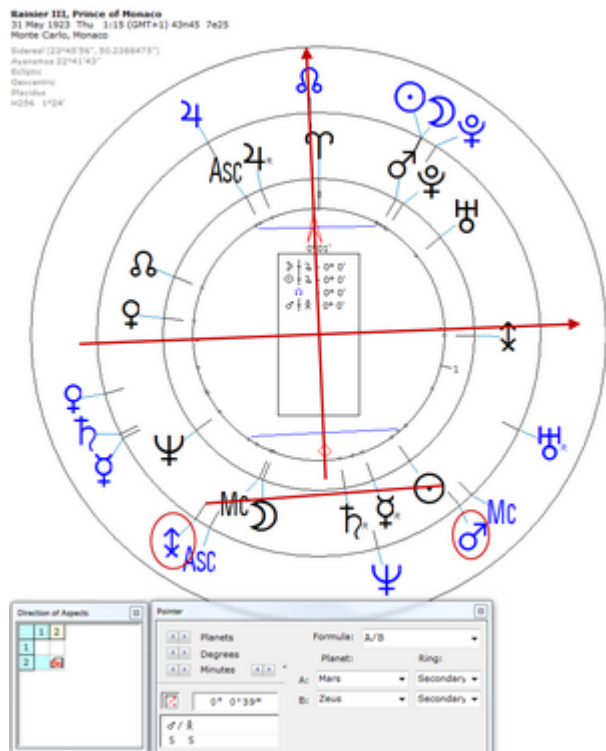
Rainier III, Prince of Monaco
31 May 1923 Thu 1:15 (GMT+1) 43n45 7e25
Monte Carlo, Monaco

Sidereal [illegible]
Ayanamsa 22°41'43"
Ecliptic
Geocentric
Placidus
H256 1°24'

♃ Asc ♃ ♈ ☉ ☽ ♆ ♂ ♇ ♅ ☊ ♀ ♀ ♄ ☿ ♆ Mc ☽ ♄ ☿ ☉ Mc ♂ ♆ Asc ♅

0° 0'
0° 0'
0° 0'
0° 0'

Direction of Aspects
1 2
1
2

Pointer
Planets
Degrees
Minutes
Formula: A/B
Planet: Ring:
A: Mars Secondary
B: Zeus Secondary
0° 0°39"
♂ / ♃
S S